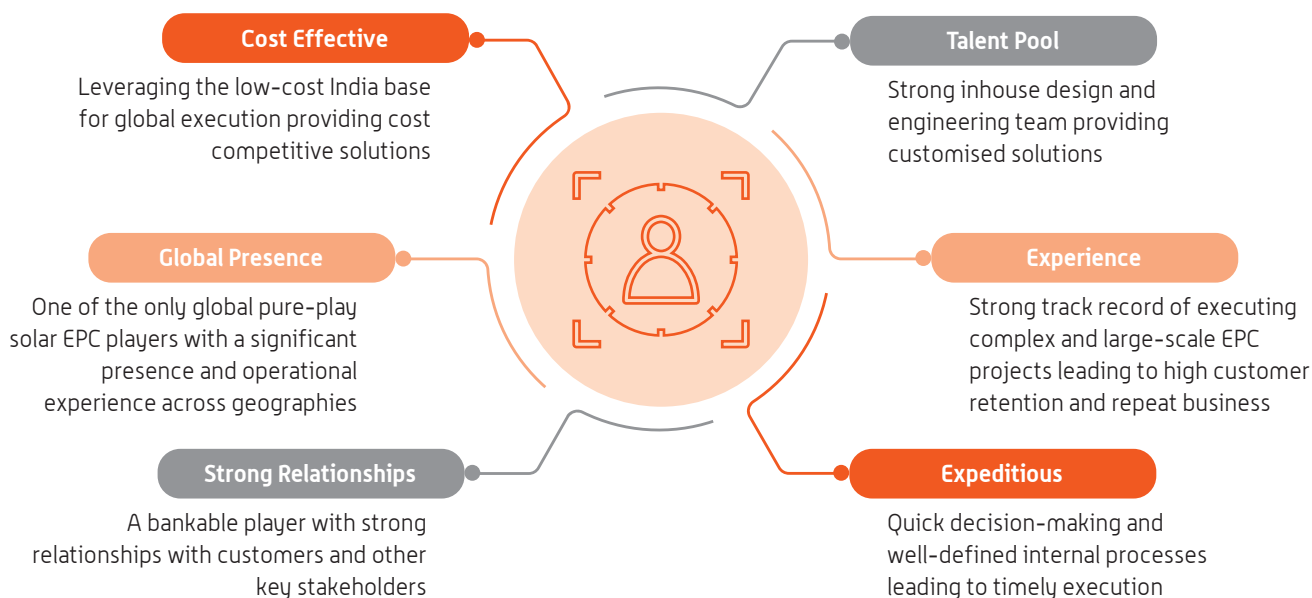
Cost Effective

Leveraging the low-cost India base for global execution providing cost competitive solutions

Talent Pool

Strong inhouse design and engineering team providing customised solutions

Global Presence

One of the only global pure-play solar EPC players with a significant presence and operational experience across geographies

Experience

Strong track record of executing complex and large-scale EPC projects leading to high customer retention and repeat business

Strong Relationships

A bankable player with strong relationships with customers and other key stakeholders

Expeditious

Quick decision-making and well-defined internal processes leading to timely execution